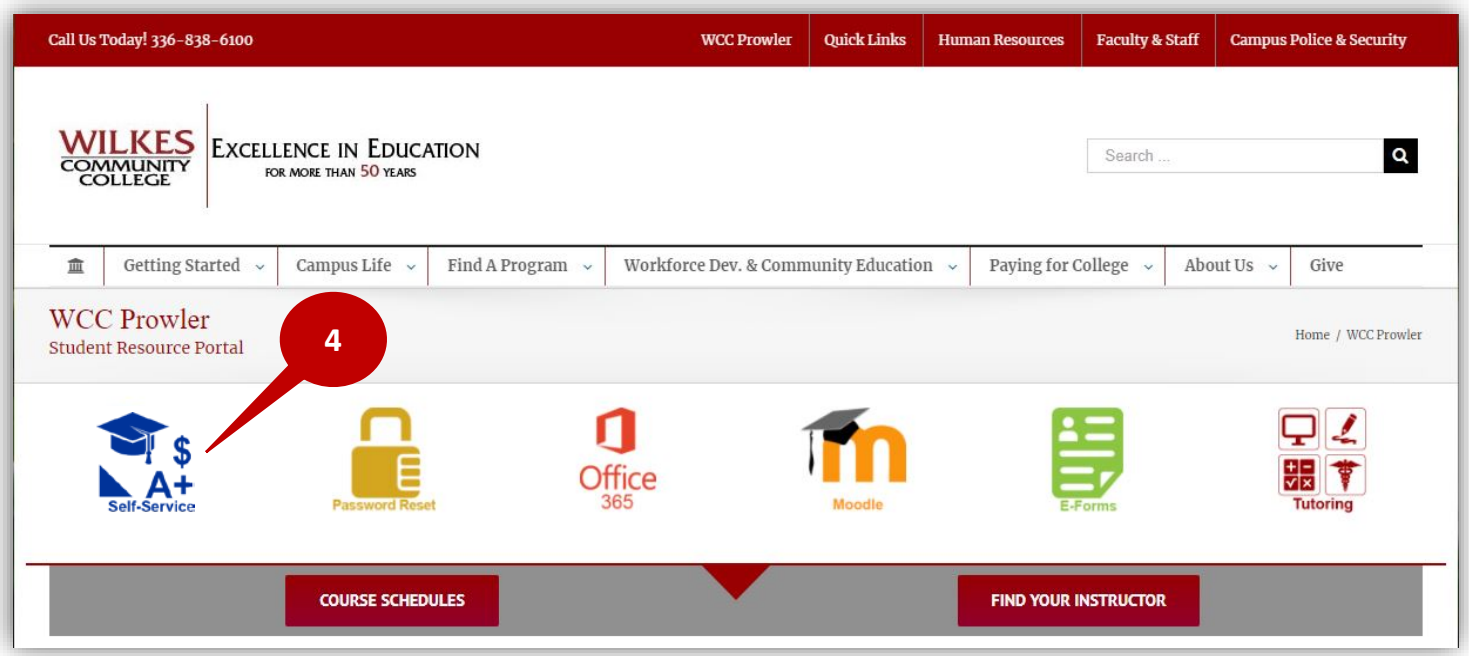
Call Us Today! 336-838-6100

WCC Prowler | Quick Links | Human Resources | Faculty & Staff | Campus Police & Security

WILKES COMMUNITY COLLEGE

EXCELLENCE IN EDUCATION
FOR MORE THAN 50 YEARS

Search ...

Getting Started | Campus Life | Find A Program | Workforce Dev. & Community Education | Paying for College | About Us | Give

WCC Prowler
Student Resource Portal

4

Home / WCC Prowler

$ A+
Self-Service

Password Reset

Office 365

Moodle

E-Forms

Tutoring

COURSE SCHEDULES

FIND YOUR INSTRUCTOR